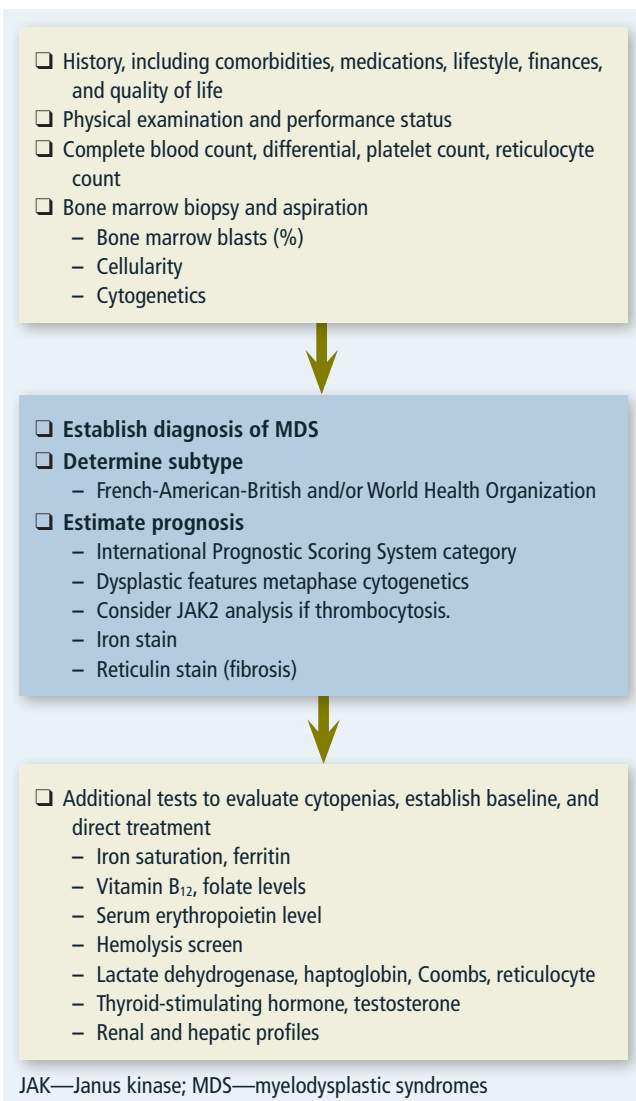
❑ History, including comorbidities, medications, lifestyle, finances, and quality of life
❑ Physical examination and performance status
❑ Complete blood count, differential, platelet count, reticulocyte count
❑ Bone marrow biopsy and aspiration
– Bone marrow blasts (%)
– Cellularity
– Cytogenetics

❑ **Establish diagnosis of MDS**
❑ **Determine subtype**
– French-American-British and/or World Health Organization
❑ **Estimate prognosis**
– International Prognostic Scoring System category
– Dysplastic features metaphase cytogenetics
– Consider JAK2 analysis if thrombocytosis.
– Iron stain
– Reticulin stain (fibrosis)

❑ Additional tests to evaluate cytopenias, establish baseline, and direct treatment
– Iron saturation, ferritin
– Vitamin $B_{12}$, folate levels
– Serum erythropoietin level
– Hemolysis screen
– Lactate dehydrogenase, haptoglobin, Coombs, reticulocyte
– Thyroid-stimulating hormone, testosterone
– Renal and hepatic profiles

JAK—Janus kinase; MDS—myelodysplastic syndromes